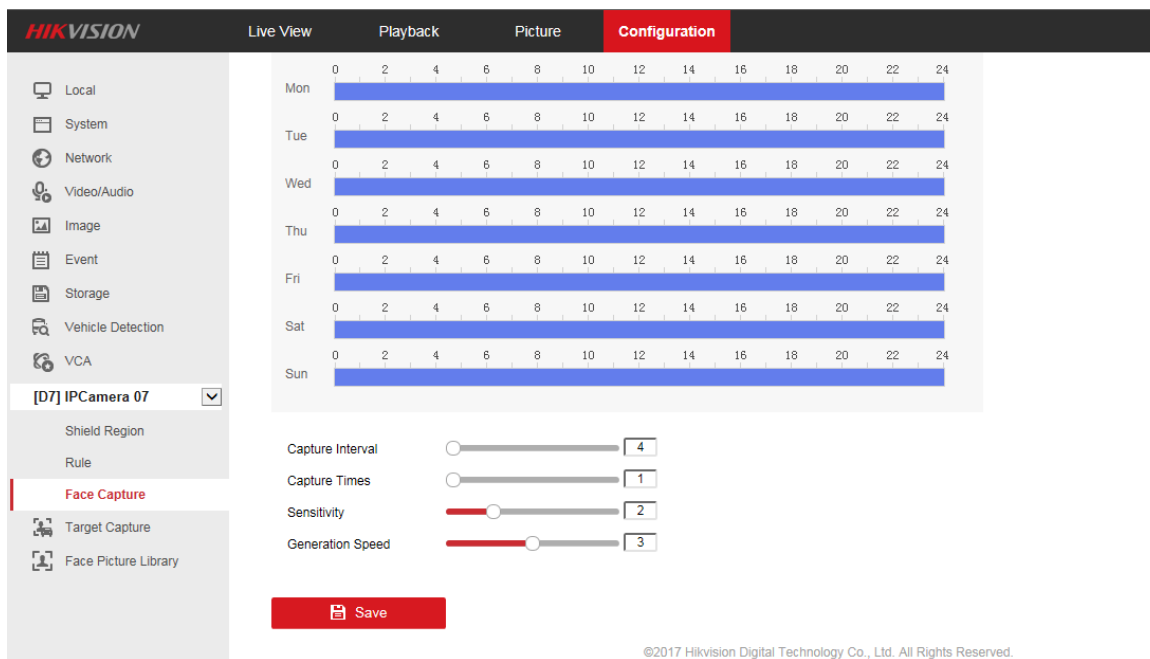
HIKVISION

Live View
Playback
Picture
Configuration

Local
System
Network
Video/Audio
Image
Event
Storage
Vehicle Detection
VCA
[D7] IPCamera 07
Shield Region
Rule
Face Capture
Target Capture
Face Picture Library

0 2 4 6 8 10 12 14 16 18 20 22 24
Mon
0 2 4 6 8 10 12 14 16 18 20 22 24
Tue
0 2 4 6 8 10 12 14 16 18 20 22 24
Wed
0 2 4 6 8 10 12 14 16 18 20 22 24
Thu
0 2 4 6 8 10 12 14 16 18 20 22 24
Fri
0 2 4 6 8 10 12 14 16 18 20 22 24
Sat
0 2 4 6 8 10 12 14 16 18 20 22 24
Sun

Capture Interval 4
Capture Times 1
Sensitivity 2
Generation Speed 3

Save

©2017 Hikvision Digital Technology Co., Ltd. All Rights Reserved.